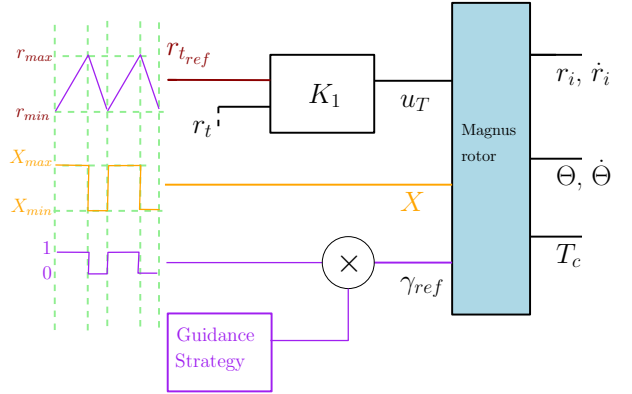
$r_{max}$

$r_{min}$

$X_{max}$

$X_{min}$

1

0

$r_{t_{ref}}$

$r_t$

$K_1$

$u_T$

$X$

$\times$

$\gamma_{ref}$

Guidance Strategy

Magnus rotor

$r_i$, $\dot{r}_i$

$\Theta$, $\dot{\Theta}$

$T_c$